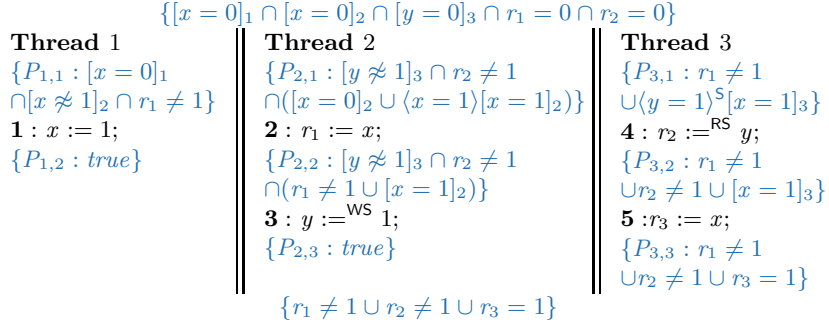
$\{[x=0]_1 \cap [x=0]_2 \cap [y=0]_3 \cap r_1 = 0 \cap r_2 = 0\}$

**Thread** 1
$\{P_{1,1} : [x=0]_1$
$\cap [x \not\approx 1]_2 \cap r_1 \neq 1\}$
**1** : $x := 1;$
$\{P_{1,2} : true\}$

**Thread** 2
$\{P_{2,1} : [y \not\approx 1]_3 \cap r_2 \neq 1$
$\cap ([x=0]_2 \cup \langle x=1 \rangle [x=1]_2)\}$
**2** : $r_1 := x;$
$\{P_{2,2} : [y \not\approx 1]_3 \cap r_2 \neq 1$
$\cap (r_1 \neq 1 \cup [x=1]_2)\}$
**3** : $y :=^{\mathsf{WS}} 1;$
$\{P_{2,3} : true\}$

**Thread** 3
$\{P_{3,1} : r_1 \neq 1$
$\cup \langle y=1 \rangle^{\mathsf{S}} [x=1]_3\}$
**4** : $r_2 :=^{\mathsf{RS}} y;$
$\{P_{3,2} : r_1 \neq 1$
$\cup r_2 \neq 1 \cup [x=1]_3\}$
**5** : $r_3 := x;$
$\{P_{3,3} : r_1 \neq 1$
$\cup r_2 \neq 1 \cup r_3 = 1\}$

$\{r_1 \neq 1 \cup r_2 \neq 1 \cup r_3 = 1\}$